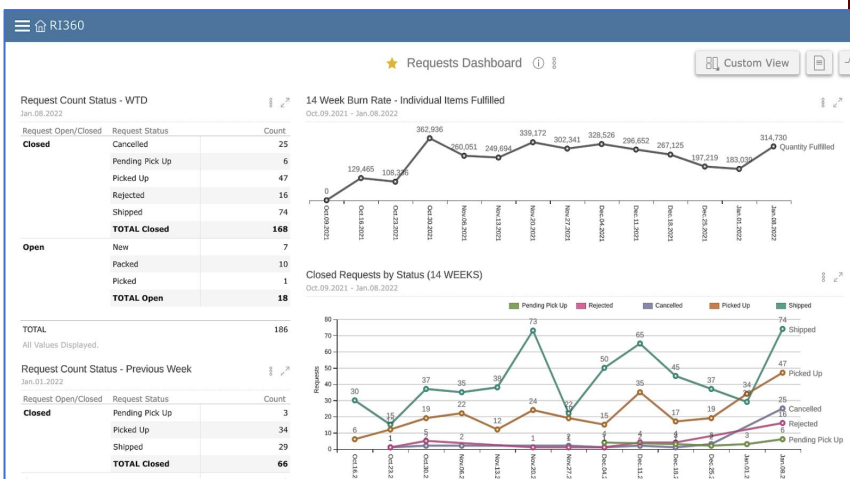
RI360

Requests Dashboard

Custom View

Request Count Status - WTD
Jan.08.2022

| Request Open/Closed | Request Status | Count |
|---|---|---|
| Closed | Cancelled | 25 |
| | Pending Pick Up | 6 |
| | Picked Up | 47 |
| | Rejected | 16 |
| | Shipped | 74 |
| | TOTAL Closed | 168 |
| Open | New | 7 |
| | Packed | 10 |
| | Picked | 1 |
| | TOTAL Open | 18 |
| TOTAL | | 186 |

All Values Displayed.

Request Count Status - Previous Week
Jan.01.2022

| Request Open/Closed | Request Status | Count |
|---|---|---|
| Closed | Pending Pick Up | 3 |
| | Picked Up | 34 |
| | Shipped | 29 |
| | TOTAL Closed | 66 |

14 Week Burn Rate - Individual Items Fulfilled
Oct.09.2021 - Jan.08.2022

0, 129,465, 108,376, 362,936, 260,051, 249,694, 339,172, 302,341, 328,526, 296,652, 267,125, 197,219, 183,039, 314,730
Quantity Fulfilled

Oct.09.2021 Oct.16.2021 Oct.23.2021 Oct.30.2021 Nov.06.2021 Nov.13.2021 Nov.20.2021 Nov.27.2021 Dec.04.2021 Dec.11.2021 Dec.18.2021 Dec.25.2021 Jan.01.2022 Jan.08.2022

Closed Requests by Status (14 WEEKS)
Oct.09.2021 - Jan.08.2022

Pending Pick Up Rejected Cancelled Picked Up Shipped

Requests
80 70 60 50 40 30 20 10 0

30 15 37 35 38 73 22 50 65 45 37 29 74 Shipped
6 12 19 22 12 24 19 15 35 17 19 34 47 Picked Up
1 5 2 1 4 4 4 3 25 Cancelled
16 Rejected
6 Pending Pick Up

Oct.16.2 Oct.23.2 Oct.30.2 Nov.06.2 Nov.13.2 Nov.20.2 Nov.27.2 Dec.04.2 Dec.11.2 Dec.18.2 Dec.25.2 Jan.01.2 Jan.08.2